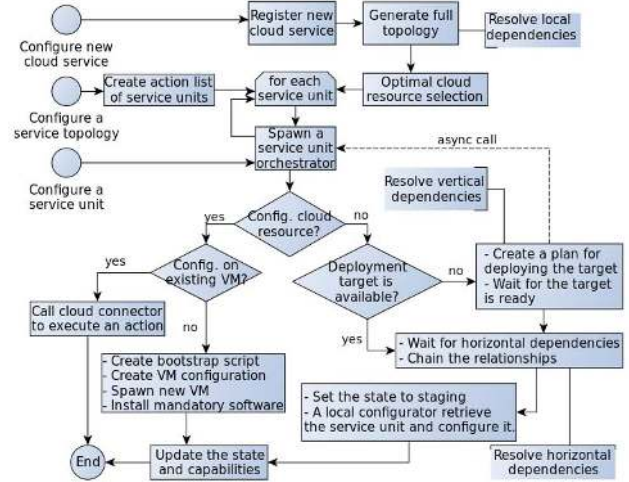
Configure new cloud service

Register new cloud service

Generate full topology

Resolve local dependencies

Configure a service topology

Create action list of service units

for each service unit

Optimal cloud resource selection

Spawn a service unit orchestrator

async call

Configure a service unit

Resolve vertical dependencies

Config. cloud resource?

yes

no

yes

Config. on existing VM?

Deployment target is available?

no

- Create a plan for deploying the target
- Wait for the target is ready

Call cloud connector to execute an action

no

yes

- Wait for horizontal dependencies
- Chain the relationships

- Create bootstrap script
- Create VM configuration
- Spawn new VM
- Install mandatory software

- Set the state to staging
- A local configurator retrieve the service unit and configure it.

End

Update the state and capabilities

Resolve horizontal dependencies